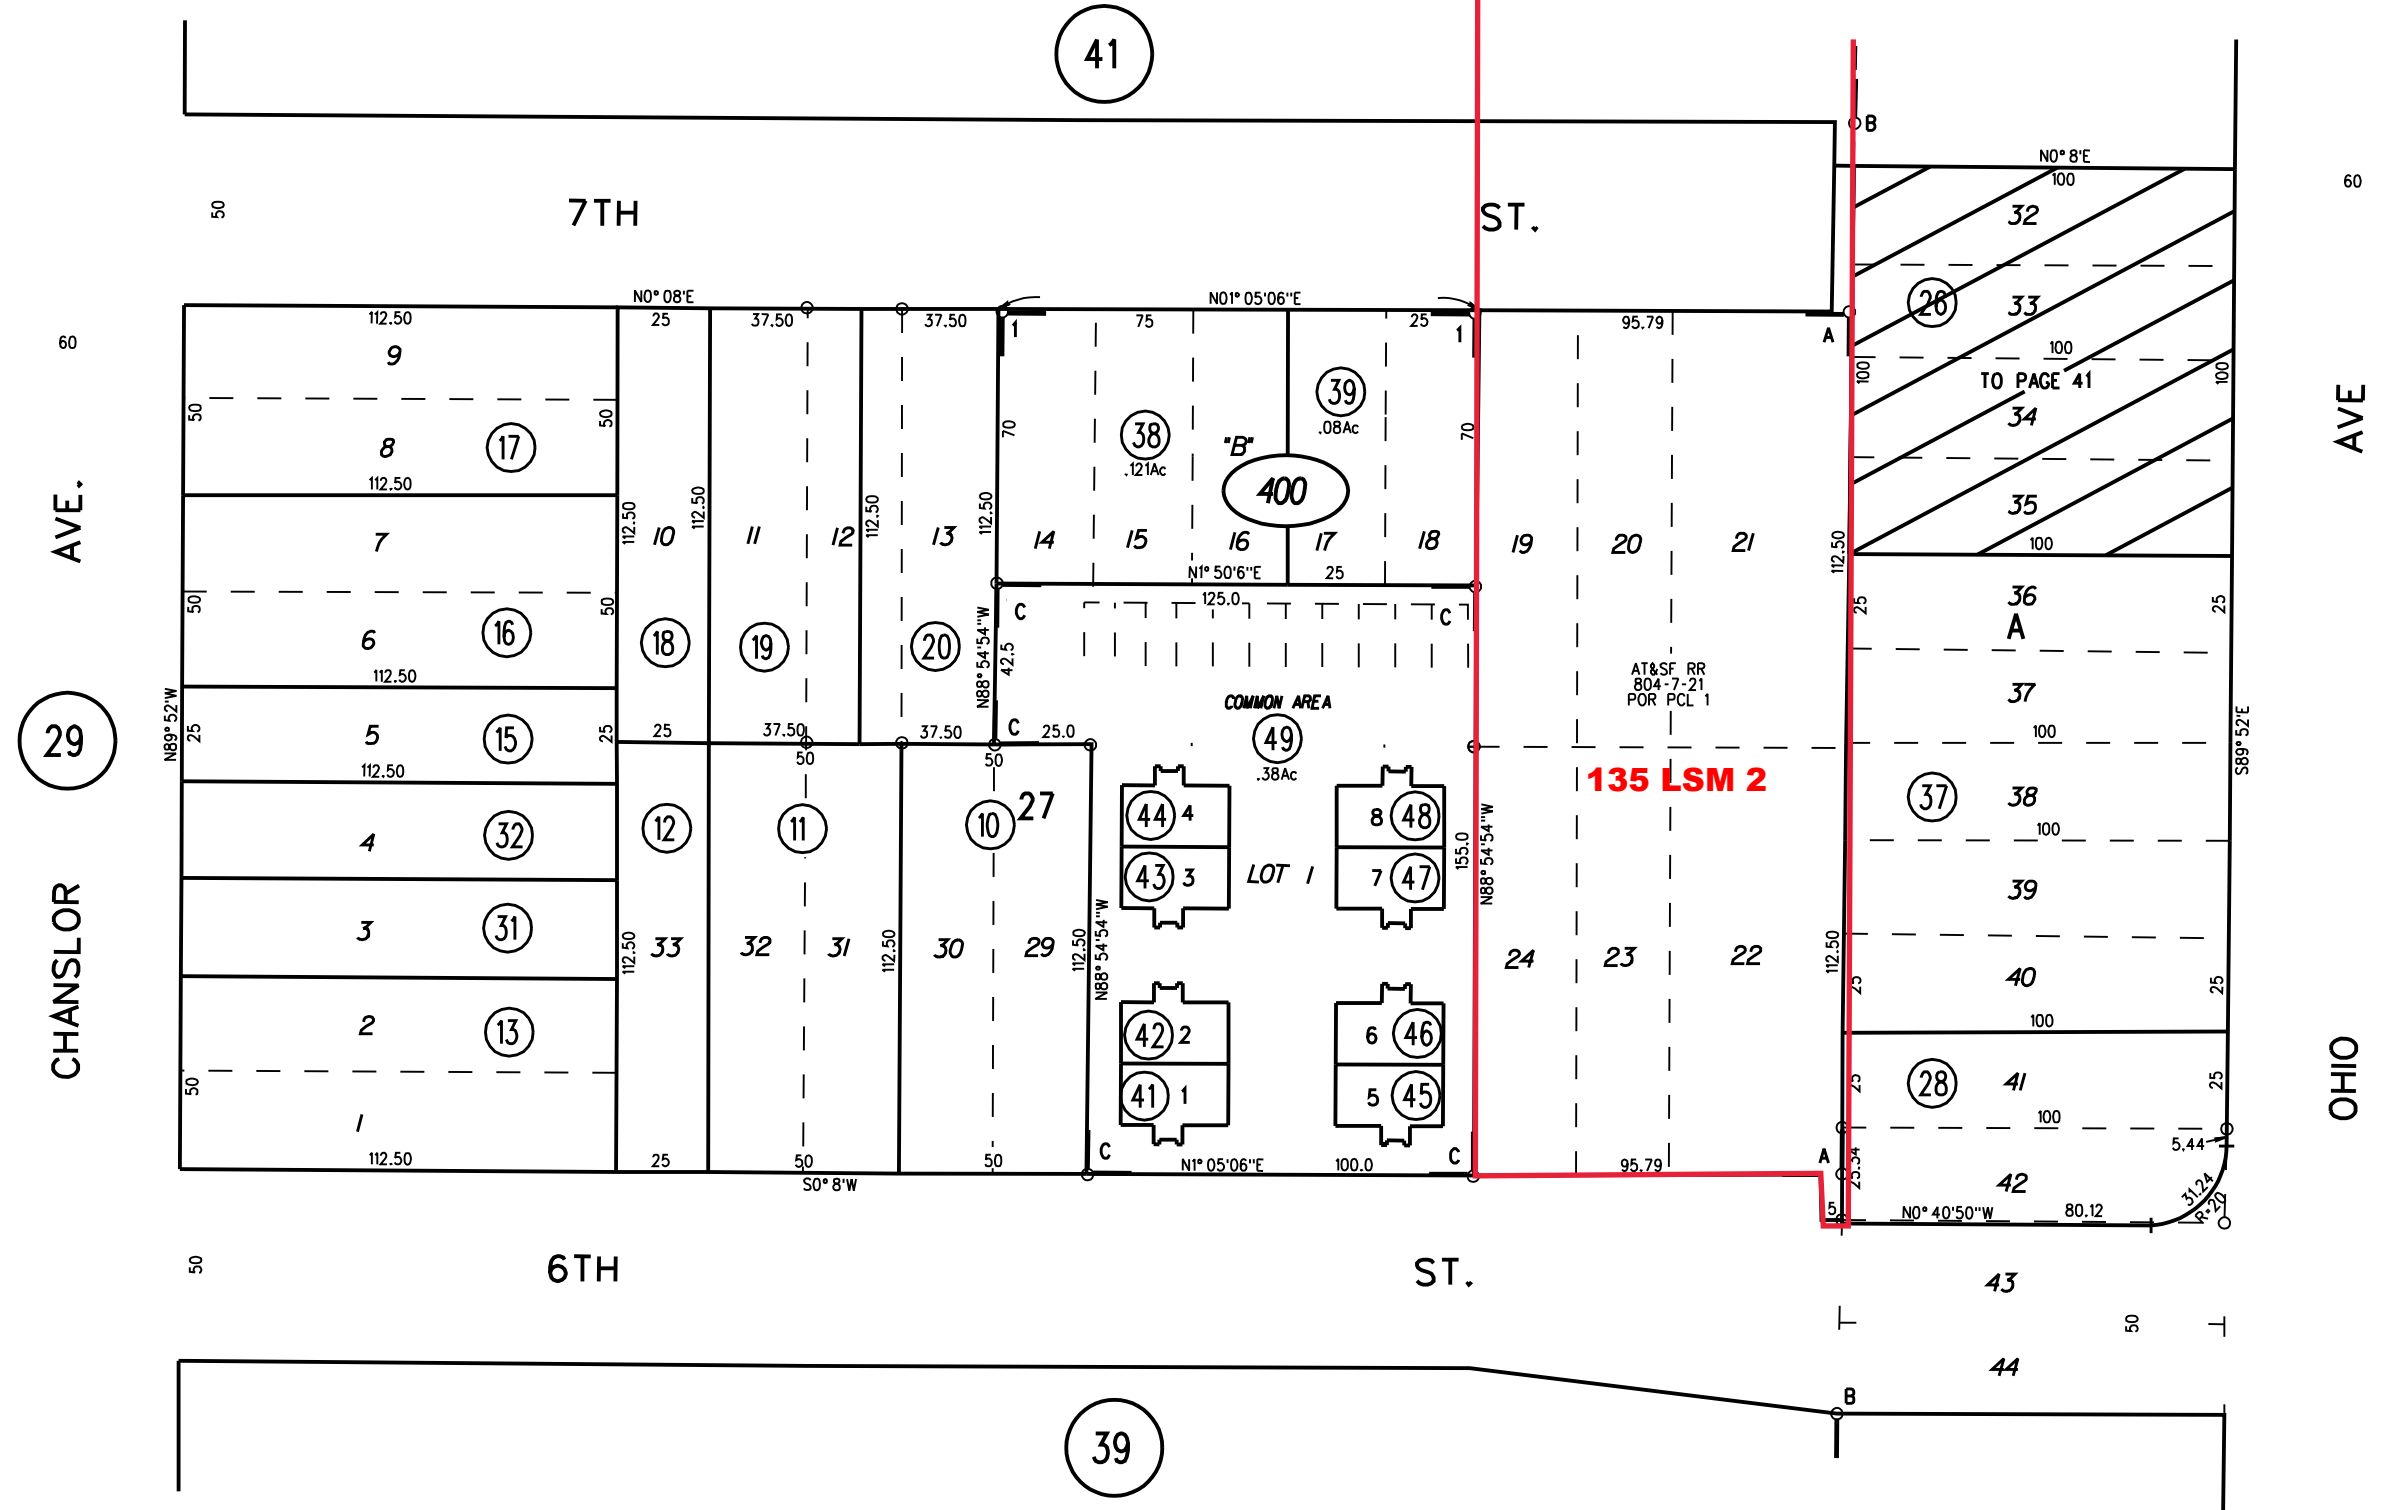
41

7TH ST.

50

60

N0° 08'E

N01° 05'06"E

N0° 8'E

60

112.50
9
8
17
112.50
7
6
16
112.50
5
15
112.50
4
32
3
31
2
13
1
112.50

29

CHANSLOR AVE.

N89° 52'W

25 37.50 37.50 75 25 95.79

10 11 12 13 14 15 16 17 18 19 20 21

18 19 20

38
.121Ac

"B"

400

39
.08Ac

N1° 50'6"E
25

125.0

C C

N88° 54'54"W
42.5

COMMON AREA

49
.38Ac

C 25.0

AT&SF RR
804-7-21
POR PCL 1

135 LSM 2

12 11 10 27

44 4
43 3
LOT 1
8 48
7 47

42 2
41 1
6 46
5 45

155.0
N88° 54'54"W

33 32 31 30 29
24 23 22

25 50 50
S0° 8'W

C N1° 05'06"E 100.0 C 95.79 A

B
A

26
32
33
TO PAGE 41
34
35
36
A
37
37
38
39
40
28
41
42
43
44

100
100
100
100
100
100
100
100

S89° 52'E

5.44
31.24
R=20

N0° 40'50"W 80.12

OHIO AVE

50

6TH ST.

B

39